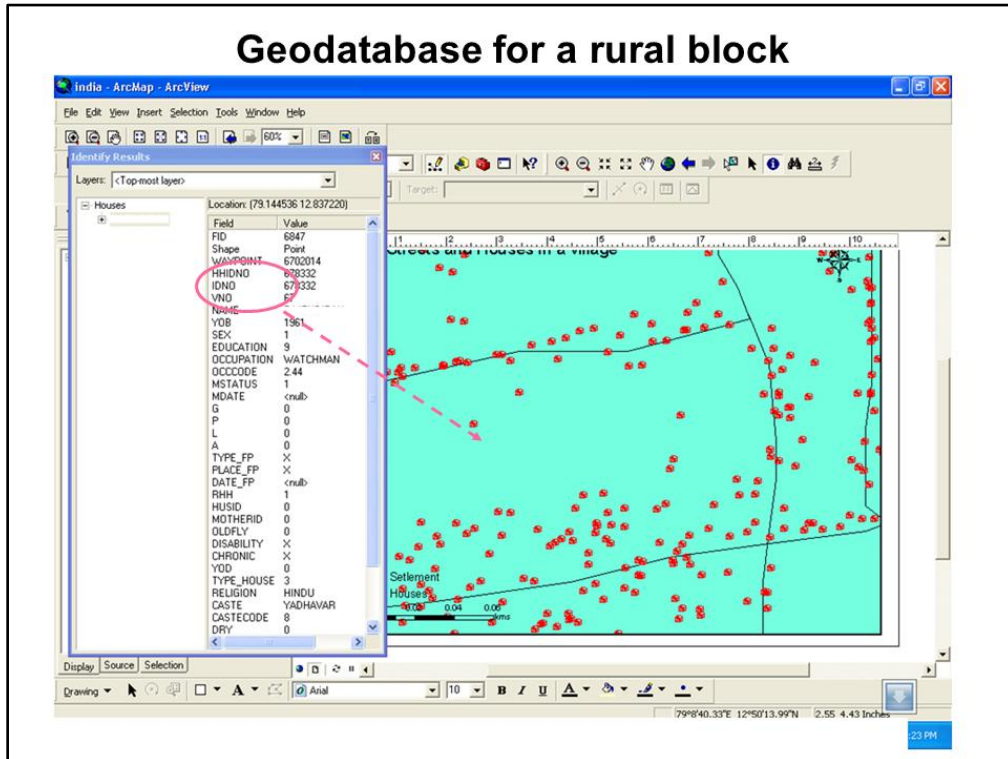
Geodatabase for a rural block

india - ArcMap - ArcView

File Edit View Insert Selection Tools Window Help

60%

Identify Results

Layers: <Top-most layer>

Houses

Location: (79.144536 12.837220)

| Field | Value |
|---|---|
| FID | 6847 |
| Shape | Point |
| WAYPOINT | 6702014 |
| HHIDNO | 678332 |
| IDNO | 678332 |
| VNO | 67 |
| NAME | |
| YOB | 1961 |
| SEX | 1 |
| EDUCATION | 9 |
| OCCUPATION | WATCHMAN |
| OCCCODE | 2.44 |
| MSTATUS | 1 |
| MDATE | <null> |
| G | 0 |
| P | 0 |
| L | 0 |
| A | 0 |
| TYPE_FP | X |
| PLACE_FP | X |
| DATE_FP | <null> |
| RHH | 1 |
| HUSID | 0 |
| MOTHERID | 0 |
| OLDFLY | 0 |
| DISABILITY | X |
| CHRONIC | X |
| YOD | 0 |
| TYPE_HOUSE | 3 |
| RELIGION | HINDU |
| CASTE | YADHAVAR |
| CASTECODE | 8 |
| DRY | 0 |

Target:

Streets and Houses in a village

Setlement
Houses

0.02 0.04 0.06
kms

Display Source Selection

Drawing Arial 10 B I U A

79°8'40.33"E 12°50'13.99"N 2.55 4.43 Inches

:23 PM